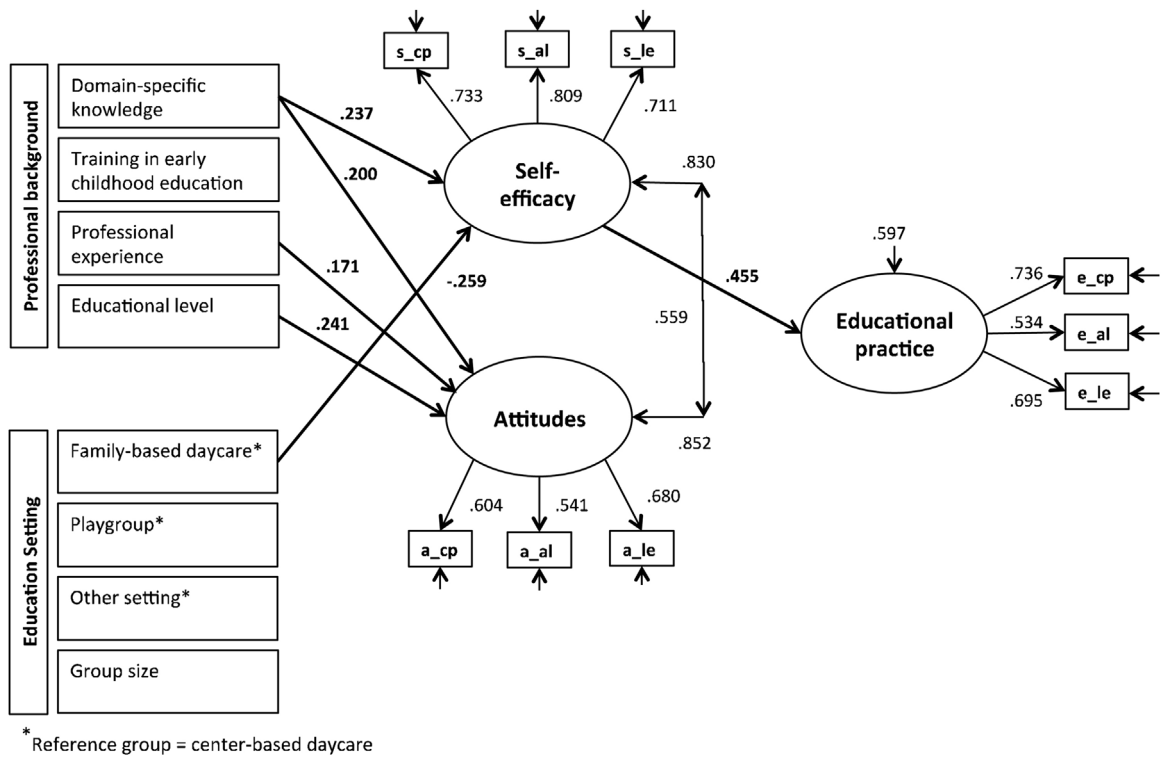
Professional background

Domain-specific knowledge

Training in early childhood education

Professional experience

Educational level

Education Setting

Family-based daycare*

Playgroup*

Other setting*

Group size

s_cp

s_al

s_le

.733

.809

.711

.237

.200

.171

.241

-.259

Self-efficacy

.830

.559

.852

Attitudes

.604

.541

.680

a_cp

a_al

a_le

.455

.597

Educational practice

.736

.534

.695

e_cp

e_al

e_le

*Reference group = center-based daycare